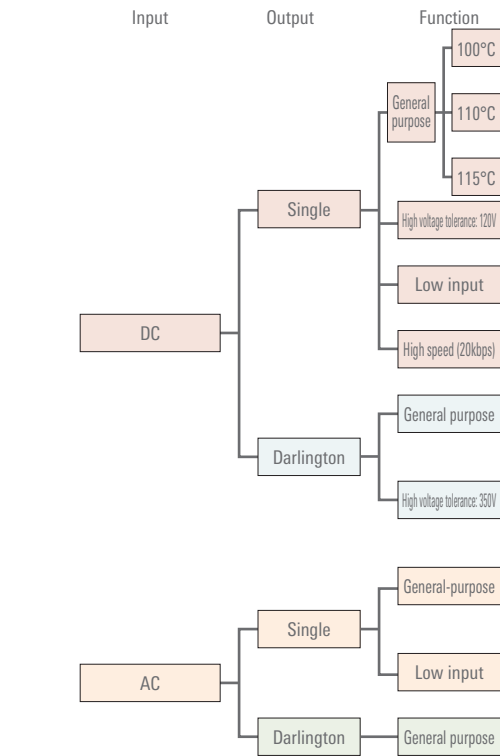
Input

Output

Function

DC

Single

General purpose

100°C

110°C

115°C

High voltage tolerance: 120V

Low input

High speed (20kbps)

Darlington

General purpose

High voltage tolerance: 350V

AC

Single

General-purpose

Low input

Darlington

General purpose